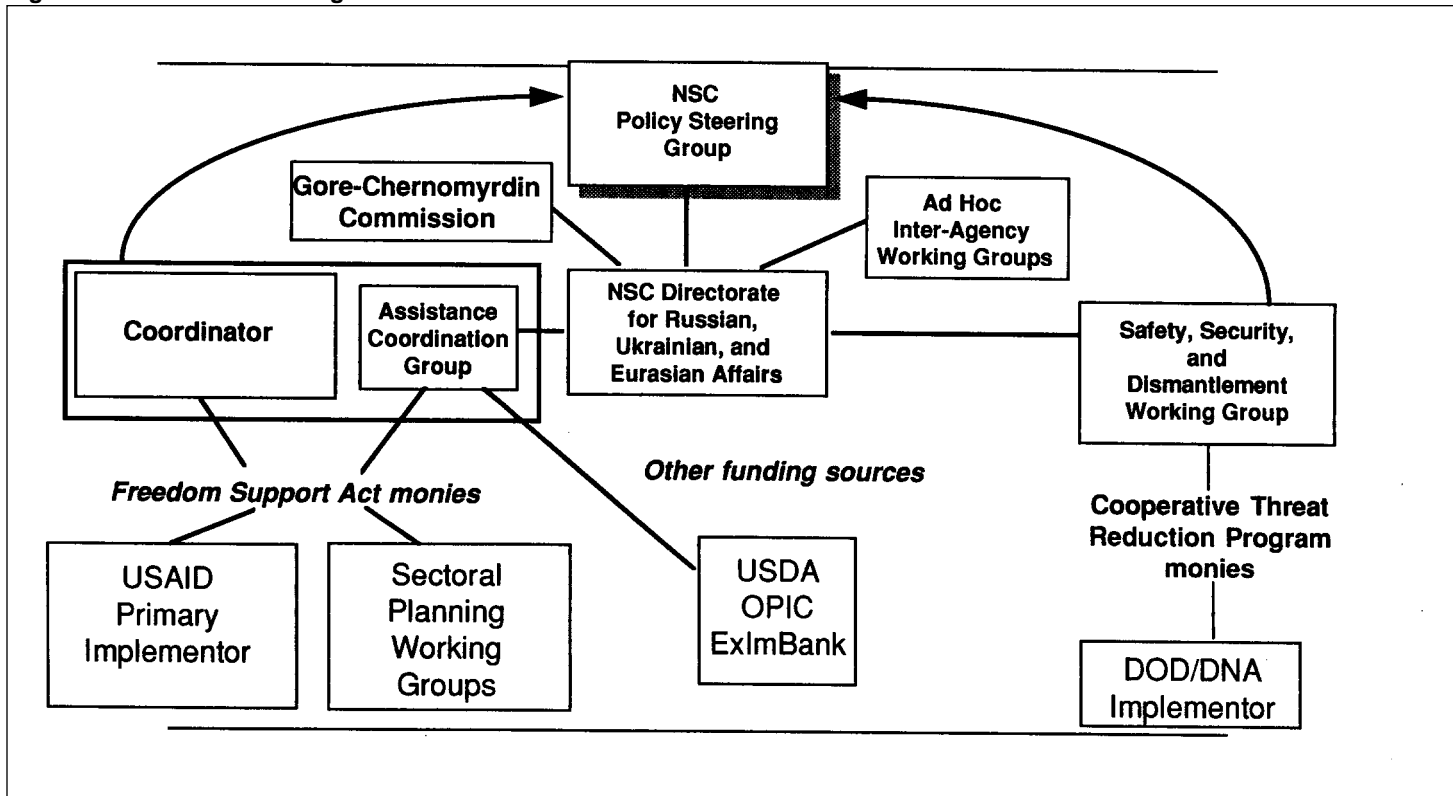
NSC Policy Steering Group

Gore-Chernomyrdin Commission

Ad Hoc Inter-Agency Working Groups

Coordinator

Assistance Coordination Group

NSC Directorate for Russian, Ukrainian, and Eurasian Affairs

Safety, Security, and Dismantlement Working Group

Freedom Support Act monies

Other funding sources

Cooperative Threat Reduction Program monies

USAID Primary Implementor

Sectoral Planning Working Groups

USDA OPIC ExImBank

DOD/DNA Implementor